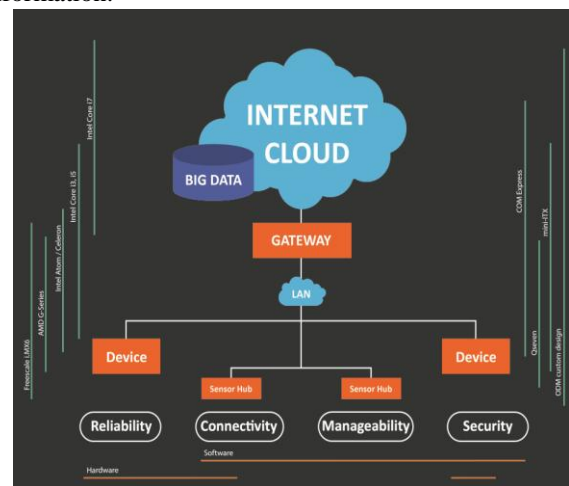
INTERNET CLOUD

BIG DATA

GATEWAY

LAN

Device

Device

Sensor Hub

Sensor Hub

Reliability

Connectivity

Manageability

Security

Software

Hardware

Intel Core i7

Intel Core i3, i5

Intel Atom / Celeron

AMD G-Series

Freescale i.MX6

COM Express

mini-ITX

Qseven

ODM custom design